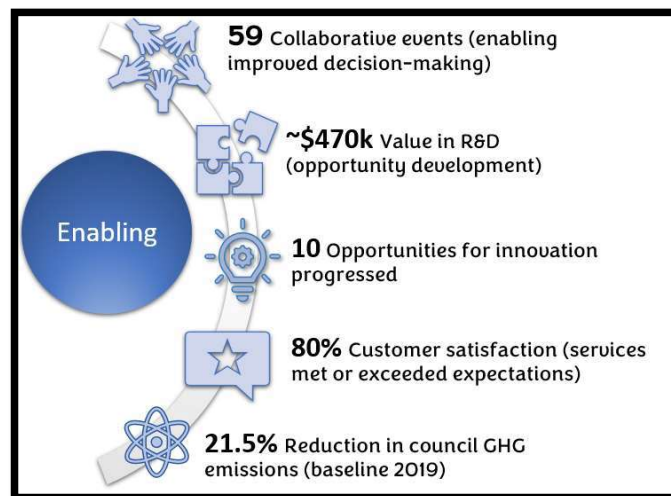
Enabling

59 Collaborative events (enabling improved decision-making)

~$470k Value in R&D (opportunity development)

10 Opportunities for innovation progressed

80% Customer satisfaction (services met or exceeded expectations)

21.5% Reduction in council GHG emissions (baseline 2019)